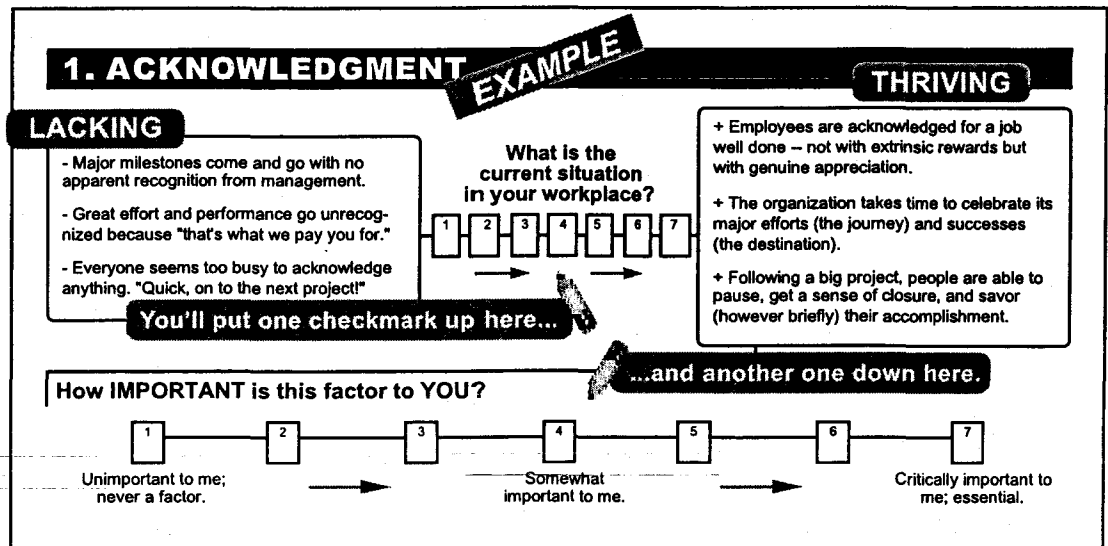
1. ACKNOWLEDGMENT

EXAMPLE

THRIVING

LACKING

- Major milestones come and go with no apparent recognition from management.

- Great effort and performance go unrecognized because "that's what we pay you for."

- Everyone seems too busy to acknowledge anything. "Quick, on to the next project!"

What is the current situation in your workplace?

1 2 3 4 5 6 7

+ Employees are acknowledged for a job well done -- not with extrinsic rewards but with genuine appreciation.

+ The organization takes time to celebrate its major efforts (the journey) and successes (the destination).

+ Following a big project, people are able to pause, get a sense of closure, and savor (however briefly) their accomplishment.

You'll put one checkmark up here...

...and another one down here.

How IMPORTANT is this factor to YOU?

1 2 3 4 5 6 7

Unimportant to me; never a factor.

Somewhat important to me.

Critically important to me; essential.